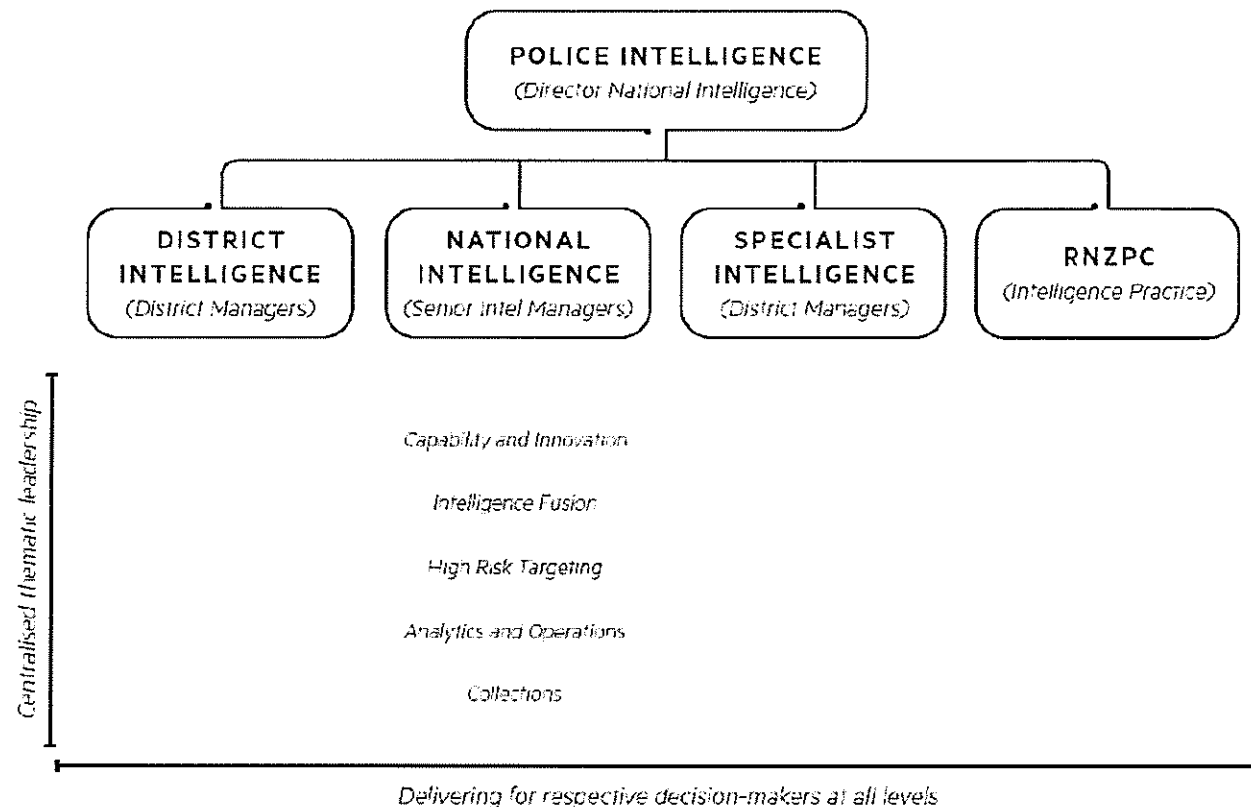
POLICE INTELLIGENCE
(Director National Intelligence)

DISTRICT INTELLIGENCE
(District Managers)

NATIONAL INTELLIGENCE
(Senior Intel Managers)

SPECIALIST INTELLIGENCE
(District Managers)

RNZPC
(Intelligence Practice)

Centralised thematic leadership

Capability and Innovation

Intelligence Fusion

High Risk Targeting

Analytics and Operations

Collections

Delivering for respective decision-makers at all levels